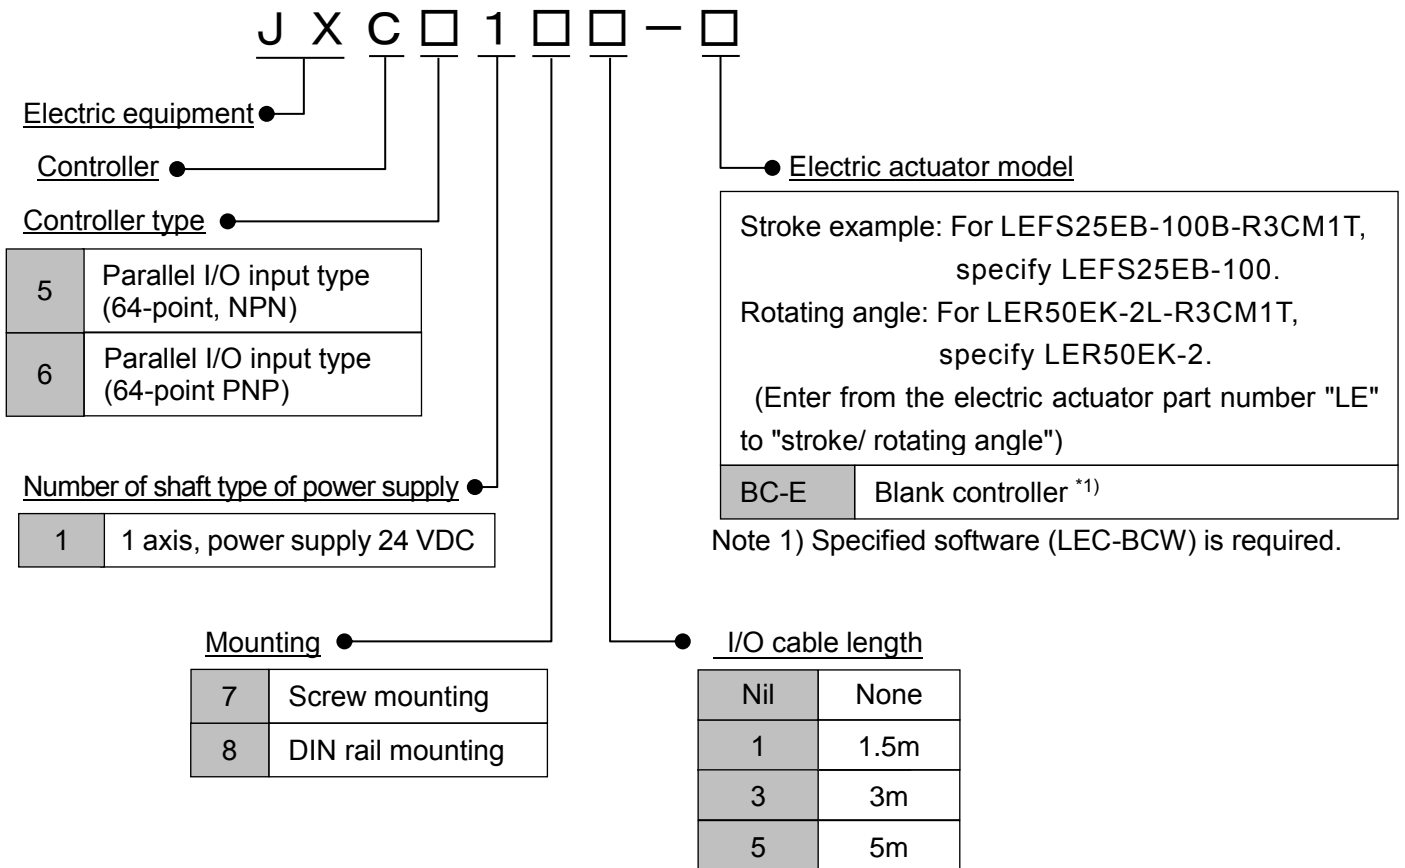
J X C □ 1 □ □ − □

Electric equipment

Controller

Controller type

| 5 | Parallel I/O input type (64-point, NPN) |
|---|---|
| 6 | Parallel I/O input type (64-point PNP) |

Number of shaft type of power supply

| 1 | 1 axis, power supply 24 VDC |
|---|---|

Electric actuator model

Stroke example: For LEFS25EB-100B-R3CM1T, specify LEFS25EB-100.
Rotating angle: For LER50EK-2L-R3CM1T, specify LER50EK-2.
(Enter from the electric actuator part number "LE" to "stroke/ rotating angle")

| BC-E | Blank controller *1) |
|---|---|

Note 1) Specified software (LEC-BCW) is required.

Mounting

| 7 | Screw mounting |
|---|---|
| 8 | DIN rail mounting |

I/O cable length

| Nil | None |
|---|---|
| 1 | 1.5m |
| 3 | 3m |
| 5 | 5m |